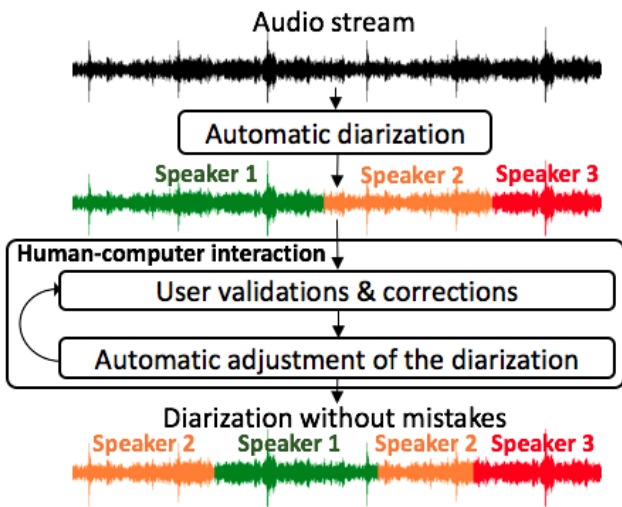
Audio stream

Automatic diarization

Speaker 1
Speaker 2
Speaker 3

Human-computer interaction

User validations & corrections

Automatic adjustment of the diarization

Diarization without mistakes

Speaker 2
Speaker 1
Speaker 2
Speaker 3